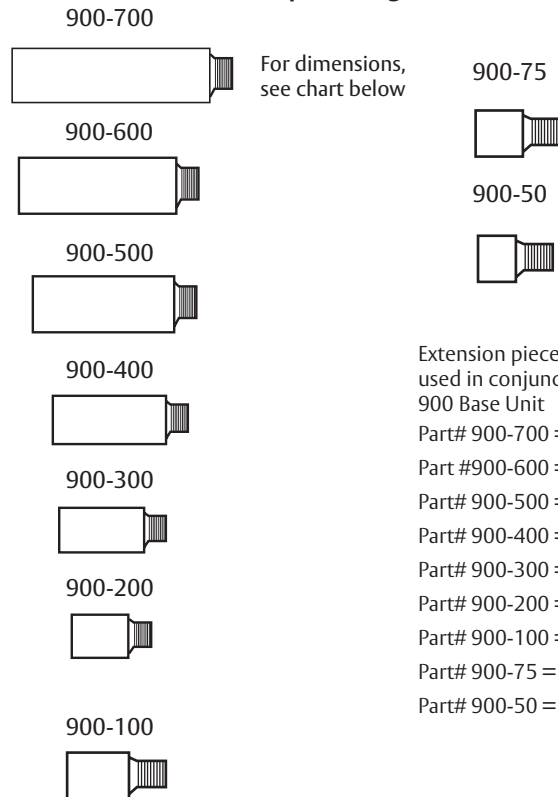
900-700

For dimensions, see chart below

900-600

900-500

900-400

900-300

900-200

900-100

900-75

900-50

Extension piece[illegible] used in conjunc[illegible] 900 Base Unit

Part# 900-700 =

Part #900-600 =

Part# 900-500 =

Part# 900-400 =

Part# 900-300 =

Part# 900-200 =

Part# 900-100 =

Part# 900-75 =

Part# 900-50 =